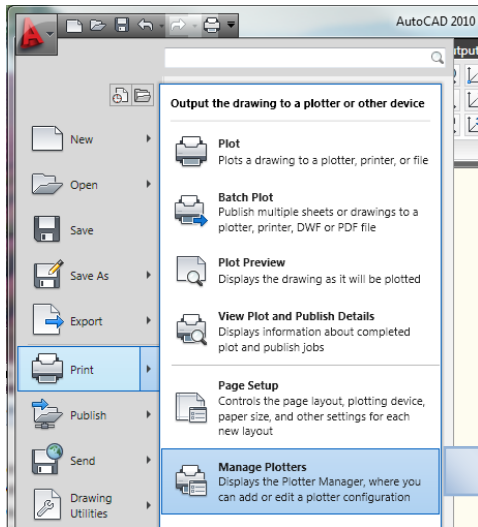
AutoCAD 2010

utput

Output the drawing to a plotter or other device

New

Open

Save

Save As

Export

Print

Publish

Send

Drawing Utilities

Plot
Plots a drawing to a plotter, printer, or file

Batch Plot
Publish multiple sheets or drawings to a plotter, printer, DWF or PDF file

Plot Preview
Displays the drawing as it will be plotted

View Plot and Publish Details
Displays information about completed plot and publish jobs

Page Setup
Controls the page layout, plotting device, paper size, and other settings for each new layout

Manage Plotters
Displays the Plotter Manager, where you can add or edit a plotter configuration